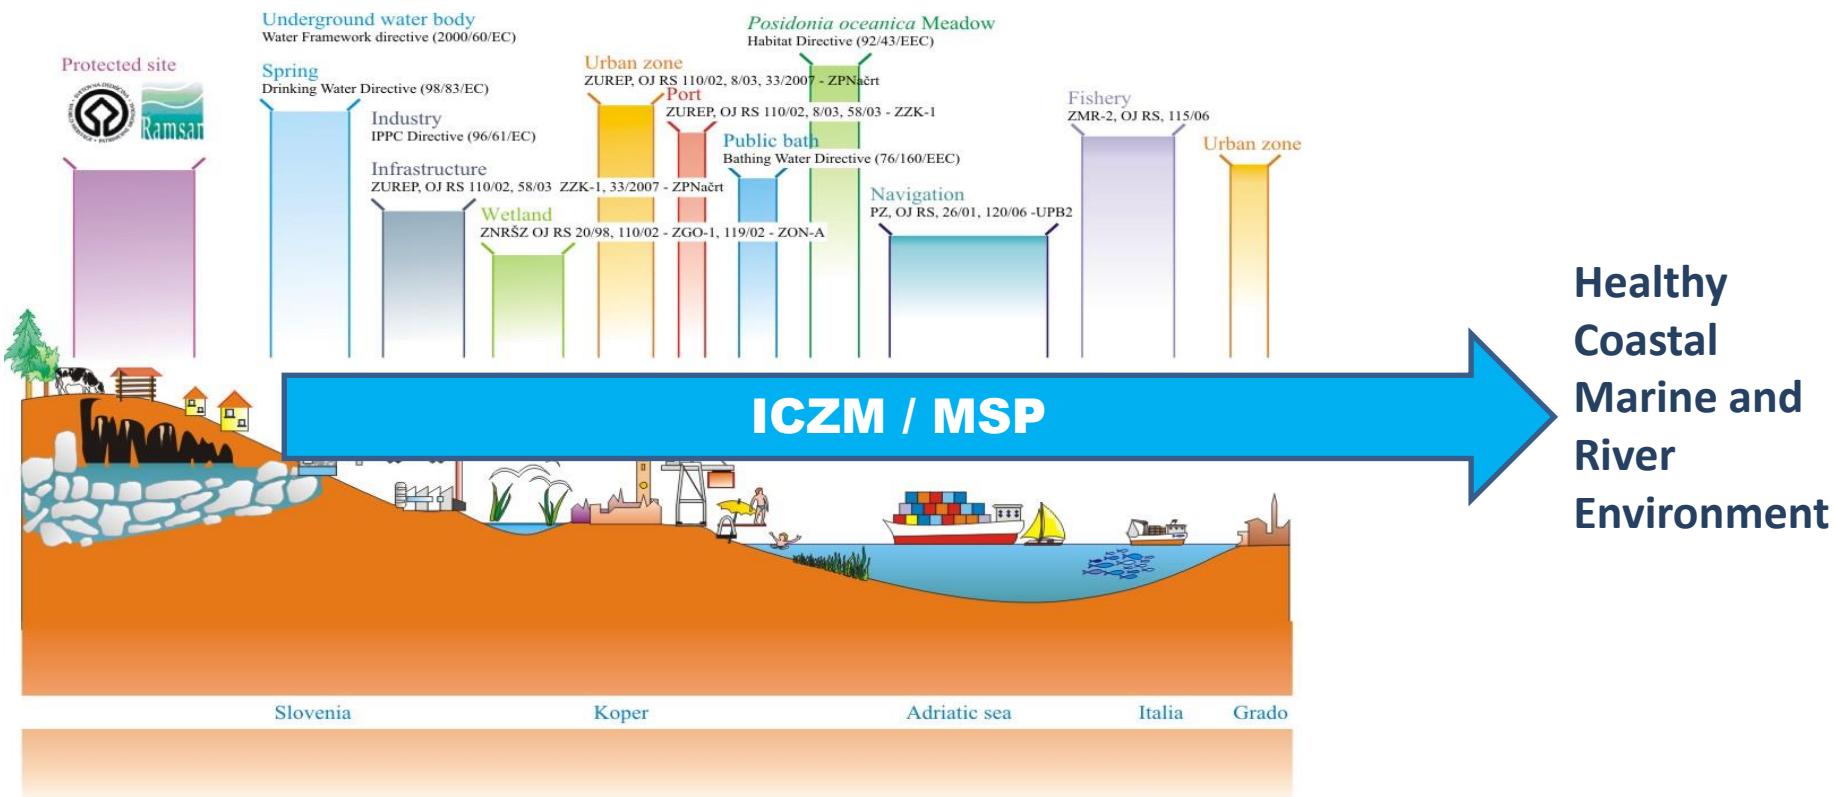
Underground water body
Water Framework directive (2000/60/EC)

Posidonia oceanica Meadow
Habitat Directive (92/43/EEC)

Protected site

Ramsar

Spring
Drinking Water Directive (98/83/EC)

Urban zone
ZUREP, OJ RS 110/02, 8/03, 33/2007 - ZPNačrt

Port
ZUREP, OJ RS 110/02, 8/03, 58/03 - ZZK-1

Industry
IPPC Directive (96/61/EC)

Fishery
ZMR-2, OJ RS, 115/06

Public bath
Bathing Water Directive (76/160/EEC)

Urban zone

Infrastructure
ZUREP, OJ RS 110/02, 58/03 ZZK-1, 33/2007 - ZPNačrt

Navigation
PZ, OJ RS, 26/01, 120/06 -UPB2

Wetland
ZNRŠZ OJ RS 20/98, 110/02 - ZGO-1, 119/02 - ZON-A

ICZM / MSP

Healthy Coastal Marine and River Environment

Slovenia

Koper

Adriatic sea

Italia

Grado